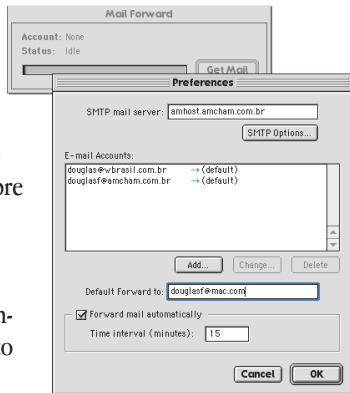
Mail Forward

Account: None
Status: Idle

Get Mail

Preferences

SMTP mail server: amhost.amcham.com.br

SMTP Options...

E-mail Accounts:

douglas@wbrasil.com.br → (default)
douglasf@amcham.com.br → (default)

Add... Change... Delete

Default Forward to: douglasf@mac.com

Forward mail automatically

Time interval (minutes): 15

Cancel OK

re

n-
o